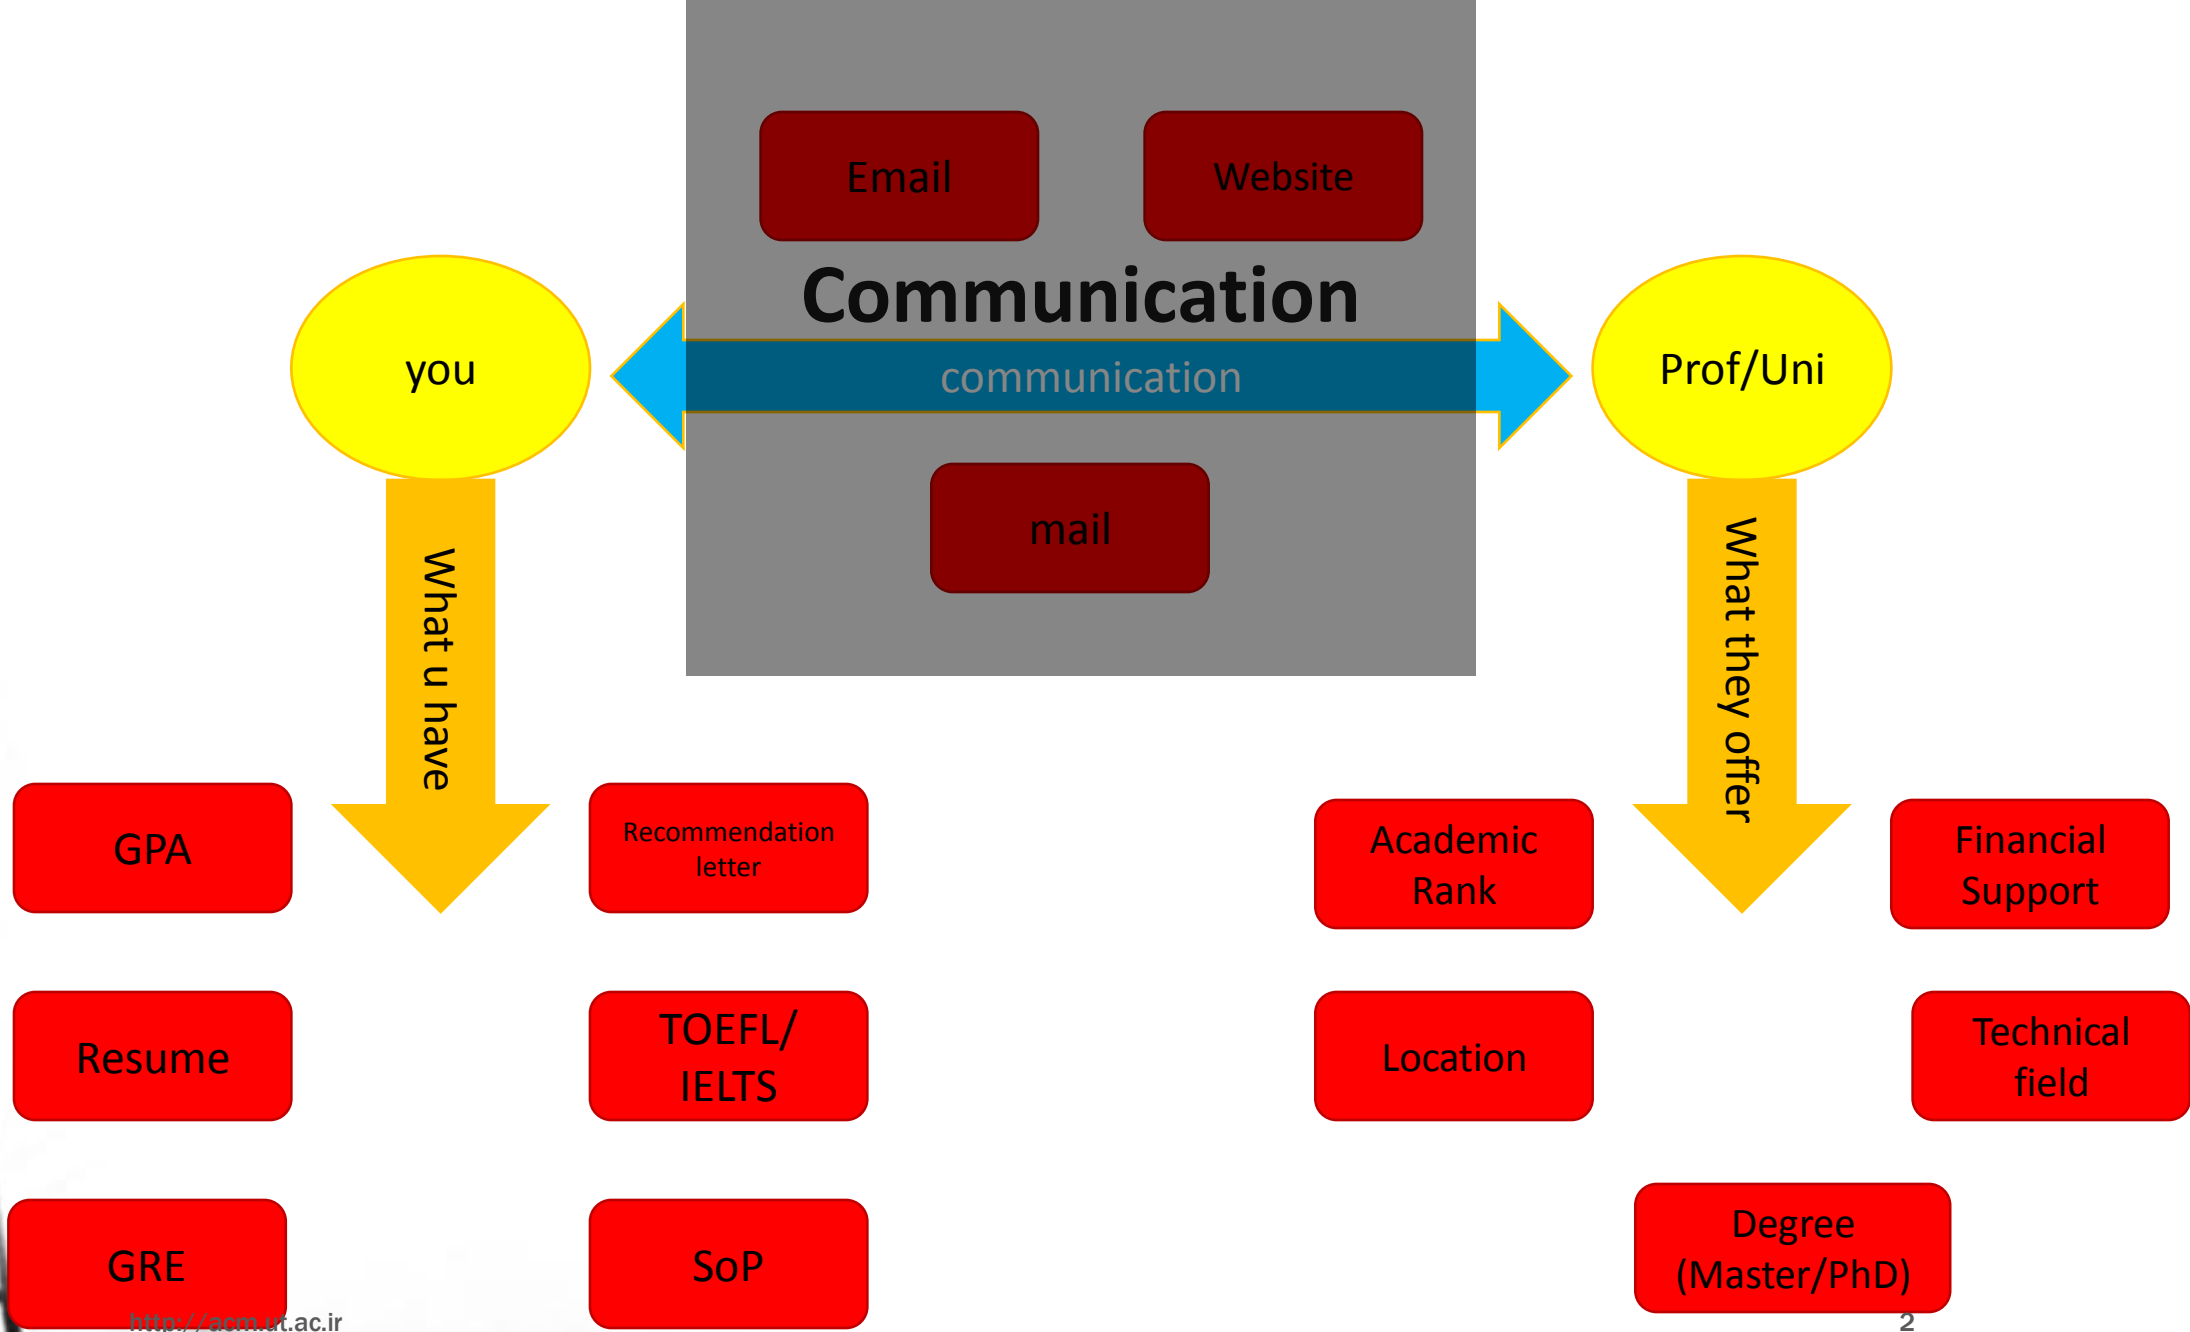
Email

Website

Communication

you

communication

Prof/Uni

mail

What u have

What they offer

GPA

Recommendation letter

Academic Rank

Financial Support

Resume

TOEFL/ IELTS

Location

Technical field

GRE

SoP

Degree (Master/PhD)

http://acm.ut.ac.ir

2